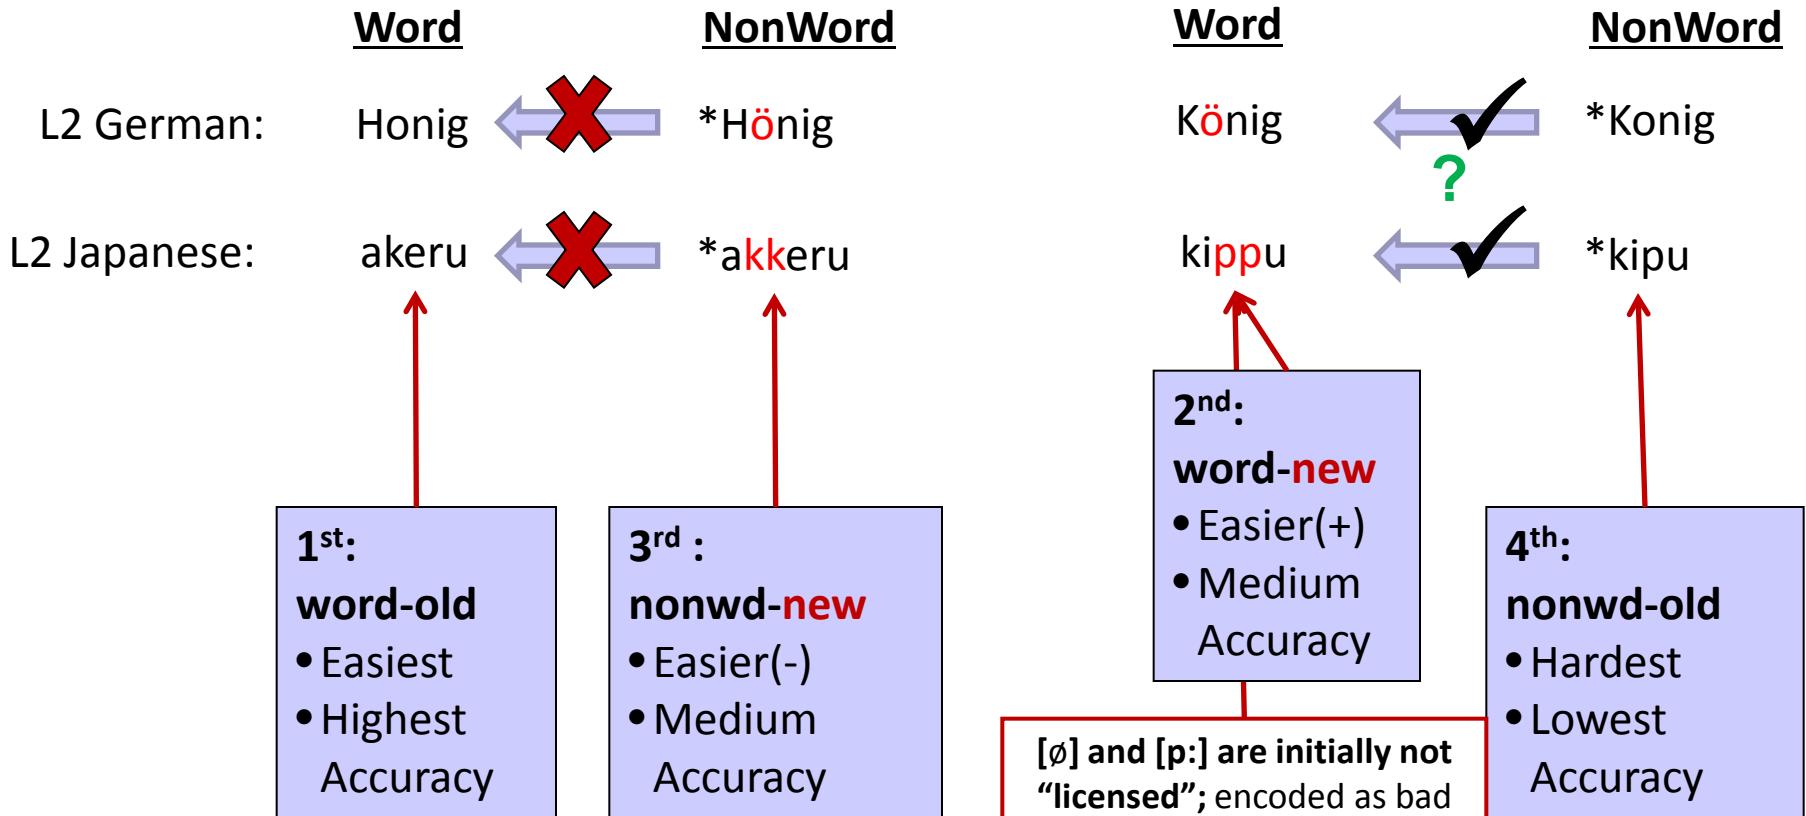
Word

NonWord

Word

NonWord

L2 German: Honig *Hönig König *Konig

?

L2 Japanese: akeru *akkeru kippu *kipu

1$^{st}$:
word-old
• Easiest
• Highest Accuracy

3$^{rd}$ :
nonwd-new
• Easier(-)
• Medium Accuracy

2$^{nd}$:
word-new
• Easier(+)
• Medium Accuracy

4$^{th}$:
nonwd-old
• Hardest
• Lowest Accuracy

[ø] and [p:] are initially not "licensed"; encoded as bad